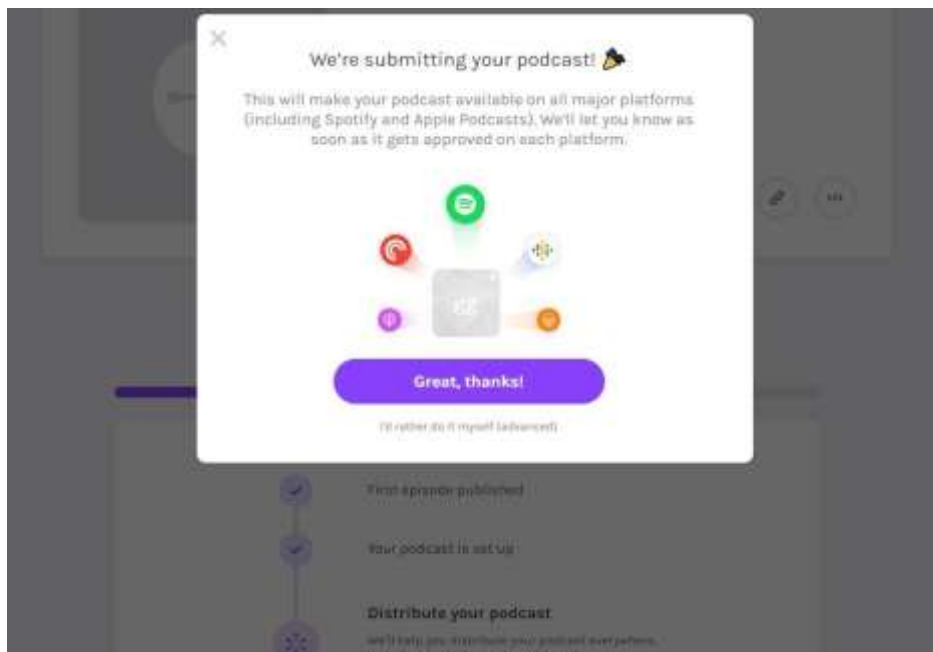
×

We're submitting your podcast! 🎉

This will make your podcast available on all major platforms (including Spotify and Apple Podcasts). We'll let you know as soon as it gets approved on each platform.

Great, thanks!

I'd rather do it myself (advanced)

First episode published

Your podcast is set up

Distribute your podcast

We'll help you distribute your podcast everywhere.